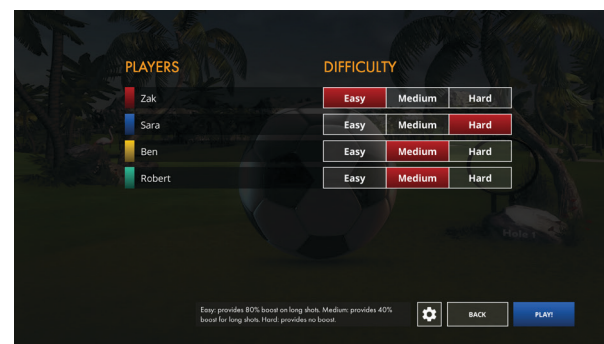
PLAYERS

DIFFICULTY

| | | | |
|---|---|---|---|
| Zak | Easy | Medium | Hard |
| Sara | Easy | Medium | Hard |
| Ben | Easy | Medium | Hard |
| Robert | Easy | Medium | Hard |

Hole 1

Easy: provides 80% boost on long shots. Medium: provides 40% boost for long shots. Hard: provides no boost.

BACK

PLAY!